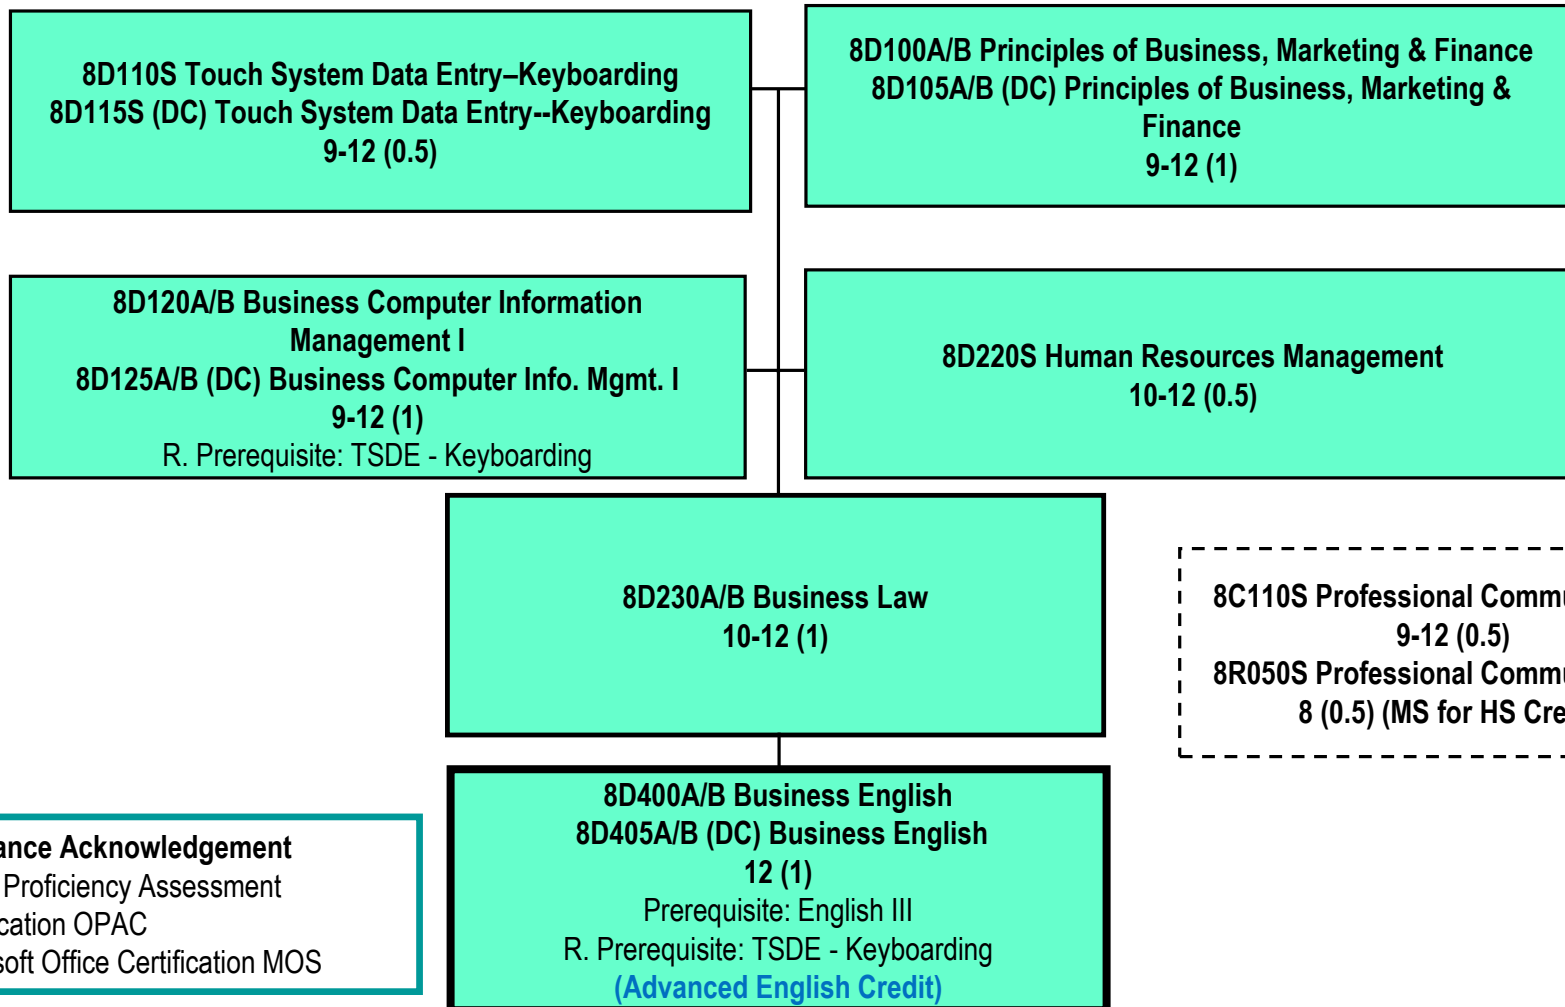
8D110S Touch System Data Entry–Keyboarding
8D115S (DC) Touch System Data Entry--Keyboarding
9-12 (0.5)

8D100A/B Principles of Business, Marketing & Finance
8D105A/B (DC) Principles of Business, Marketing & Finance
9-12 (1)

8D120A/B Business Computer Information Management I
8D125A/B (DC) Business Computer Info. Mgmt. I
9-12 (1)
R. Prerequisite: TSDE - Keyboarding

8D220S Human Resources Management
10-12 (0.5)

8D230A/B Business Law
10-12 (1)

8C110S Professional Comm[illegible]
9-12 (0.5)
8R050S Professional Comm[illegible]
8 (0.5) (MS for HS Cre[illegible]

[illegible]ance Acknowledgement
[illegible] Proficiency Assessment
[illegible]cation OPAC
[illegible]soft Office Certification MOS

8D400A/B Business English
8D405A/B (DC) Business English
12 (1)
Prerequisite: English III
R. Prerequisite: TSDE - Keyboarding
(Advanced English Credit)